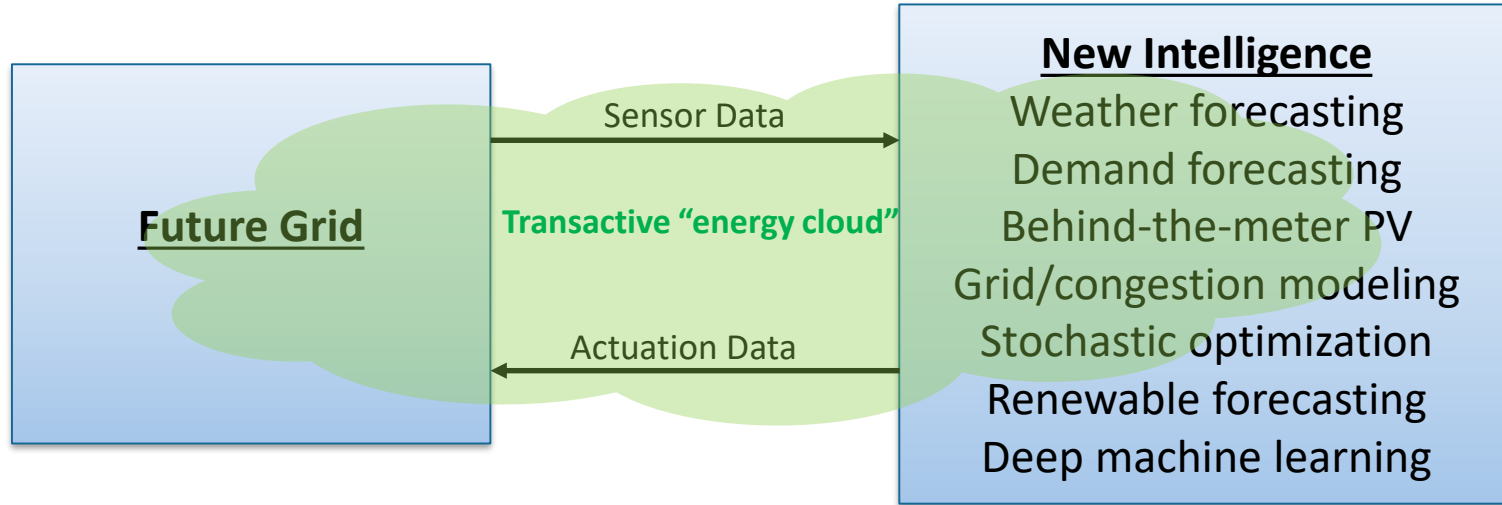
Future Grid

Sensor Data

Transactive “energy cloud”

Actuation Data

New Intelligence
Weather forecasting
Demand forecasting
Behind-the-meter PV
Grid/congestion modeling
Stochastic optimization
Renewable forecasting
Deep machine learning